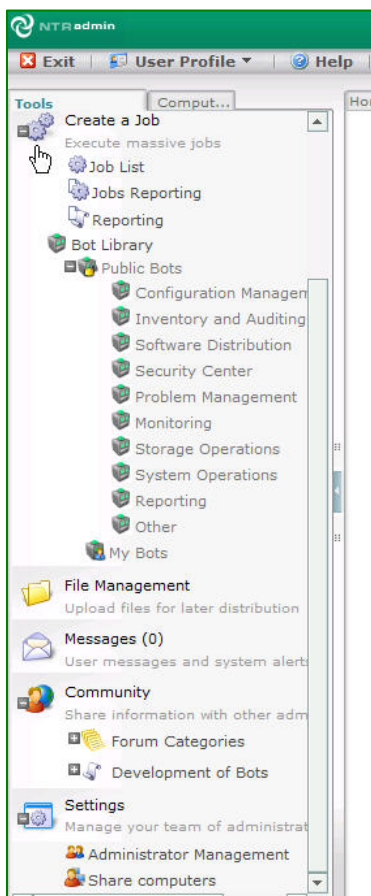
NTRadmin

Exit | User Profile ▼ | Help

Tools | Comput... | Ho

Create a Job
Execute massive jobs
Job List
Jobs Reporting
Reporting
Bot Library
Public Bots
Configuration Managem
Inventory and Auditing
Software Distribution
Security Center
Problem Management
Monitoring
Storage Operations
System Operations
Reporting
Other
My Bots

File Management
Upload files for later distribution

Messages (0)
User messages and system alerts

Community
Share information with other adm
Forum Categories
Development of Bots

Settings
Manage your team of administrat
Administrator Management
Share computers